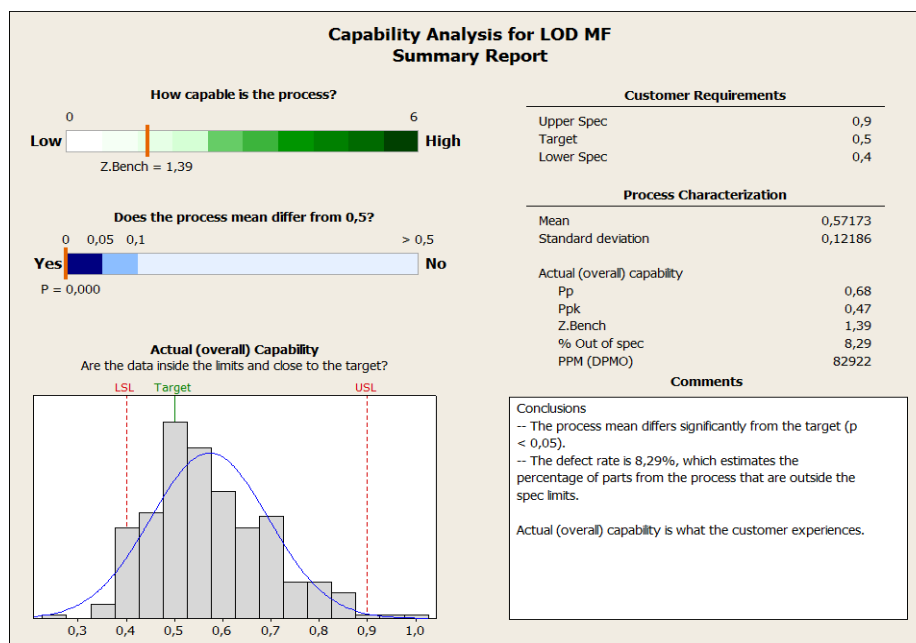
Capability Analysis for LOD MF
Summary Report

How capable is the process?

0 6

Low High

Z.Bench = 1,39

Does the process mean differ from 0,5?

0 0,05 0,1 > 0,5

Yes No

P = 0,000

Actual (overall) Capability
Are the data inside the limits and close to the target?

LSL Target USL

0,3 0,4 0,5 0,6 0,7 0,8 0,9 1,0

Customer Requirements

| | |
|---|---|
| Upper Spec | 0,9 |
| Target | 0,5 |
| Lower Spec | 0,4 |

Process Characterization

| | |
|---|---|
| Mean | 0,57173 |
| Standard deviation | 0,12186 |
| Actual (overall) capability | |
| Pp | 0,68 |
| Ppk | 0,47 |
| Z.Bench | 1,39 |
| % Out of spec | 8,29 |
| PPM (DPMO) | 82922 |

Comments

Conclusions
-- The process mean differs significantly from the target (p < 0,05).
-- The defect rate is 8,29%, which estimates the percentage of parts from the process that are outside the spec limits.

Actual (overall) capability is what the customer experiences.